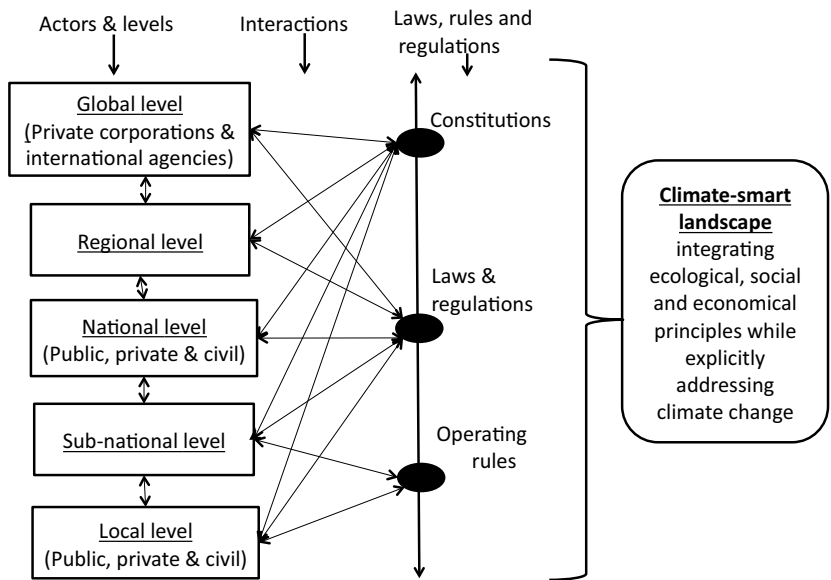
Actors & levels

Interactions

Laws, rules and regulations

Global level
(Private corporations & international agencies)

Regional level

National level
(Public, private & civil)

Sub-national level

Local level
(Public, private & civil)

Constitutions

Laws & regulations

Operating rules

Climate-smart landscape
integrating ecological, social and economical principles while explicitly addressing climate change